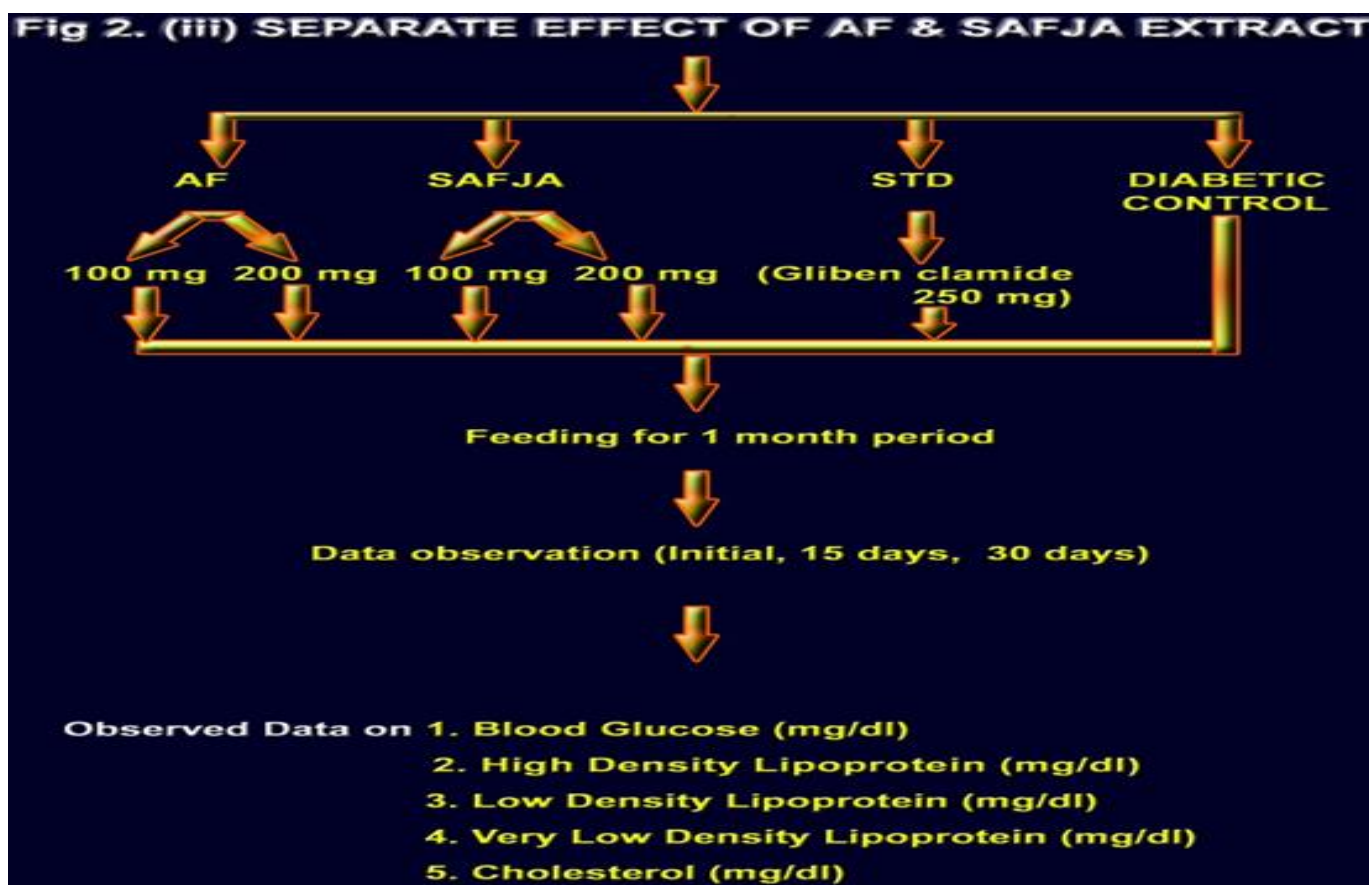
Fig 2. (iii) SEPARATE EFFECT OF AF & SAFJA EXTRACT

AF

SAFJA

STD

DIABETIC CONTROL

100 mg 200 mg 100 mg 200 mg (Gliben clamide 250 mg)

Feeding for 1 month period

Data observation (Initial, 15 days, 30 days)

Observed Data on 1. Blood Glucose (mg/dl)
2. High Density Lipoprotein (mg/dl)
3. Low Density Lipoprotein (mg/dl)
4. Very Low Density Lipoprotein (mg/dl)
5. Cholesterol (mg/dl)